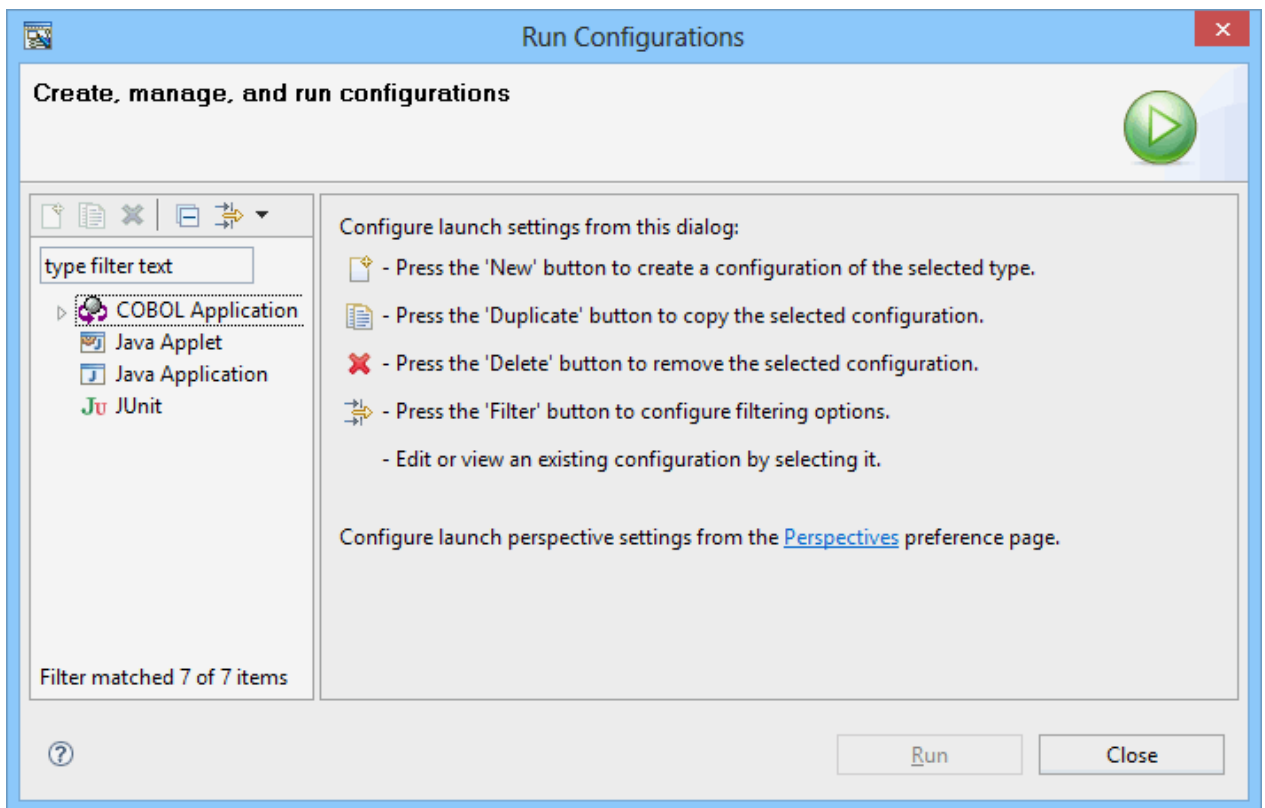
Run Configurations

Create, manage, and run configurations

type filter text

COBOL Application
Java Applet
Java Application
JUnit

Filter matched 7 of 7 items

Configure launch settings from this dialog:

- Press the 'New' button to create a configuration of the selected type.

- Press the 'Duplicate' button to copy the selected configuration.

- Press the 'Delete' button to remove the selected configuration.

- Press the 'Filter' button to configure filtering options.

- Edit or view an existing configuration by selecting it.

Configure launch perspective settings from the Perspectives preference page.

Run
Close